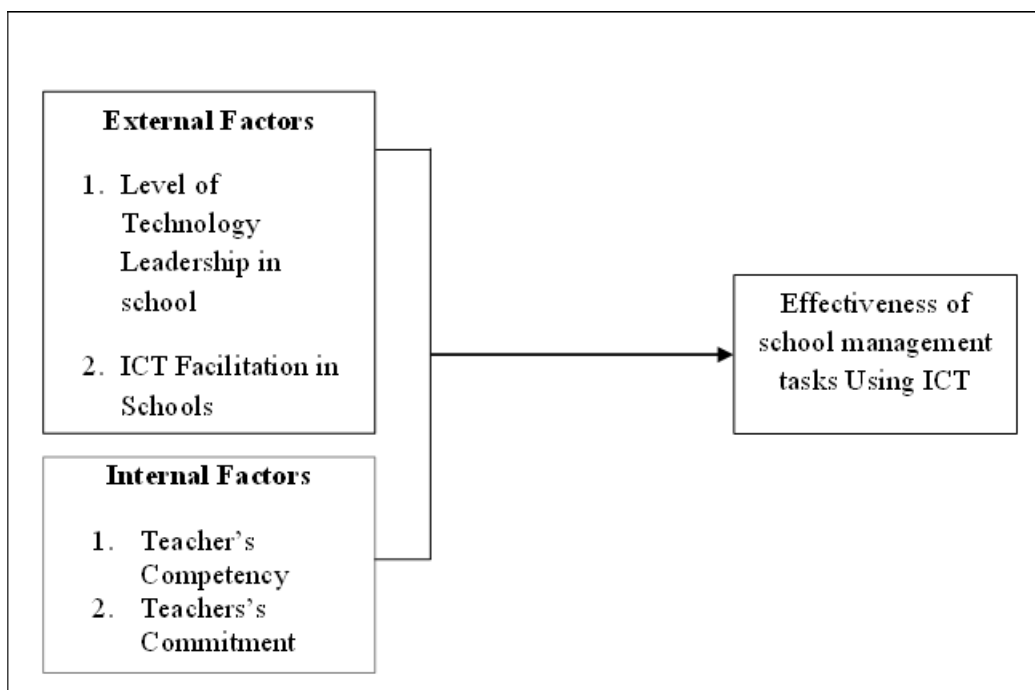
External Factors

1. Level of Technology Leadership in school
2. ICT Facilitation in Schools

Internal Factors

1. Teacher's Competency
2. Teachers's Commitment

Effectiveness of school management tasks Using ICT